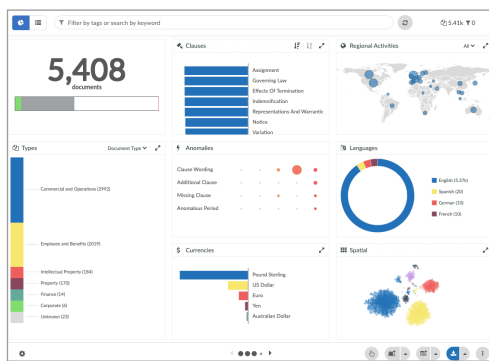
Filter by tags or search by keyword

5.41k 0

5,408
documents

Clauses

Assignment
Governing Law
Effects Of Termination
Indemnification
Representations And Warrantie
Notice
Variation

Regional Activities

All

Types

Document Type

Commercial and Operations (2992)

Employee and Benefits (2019)

Intellectual Property (184)
Property (170)
Finance (54)
Corporate (6)
Unknown (23)

Anomalies

Clause Wording
Additional Clause
Missing Clause
Anomalous Period

Languages

English (5376)
Spanish (20)
German (10)
French (10)

Currencies

Pound Sterling
US Dollar
Euro
Yen
Australian Dollar

Spatial